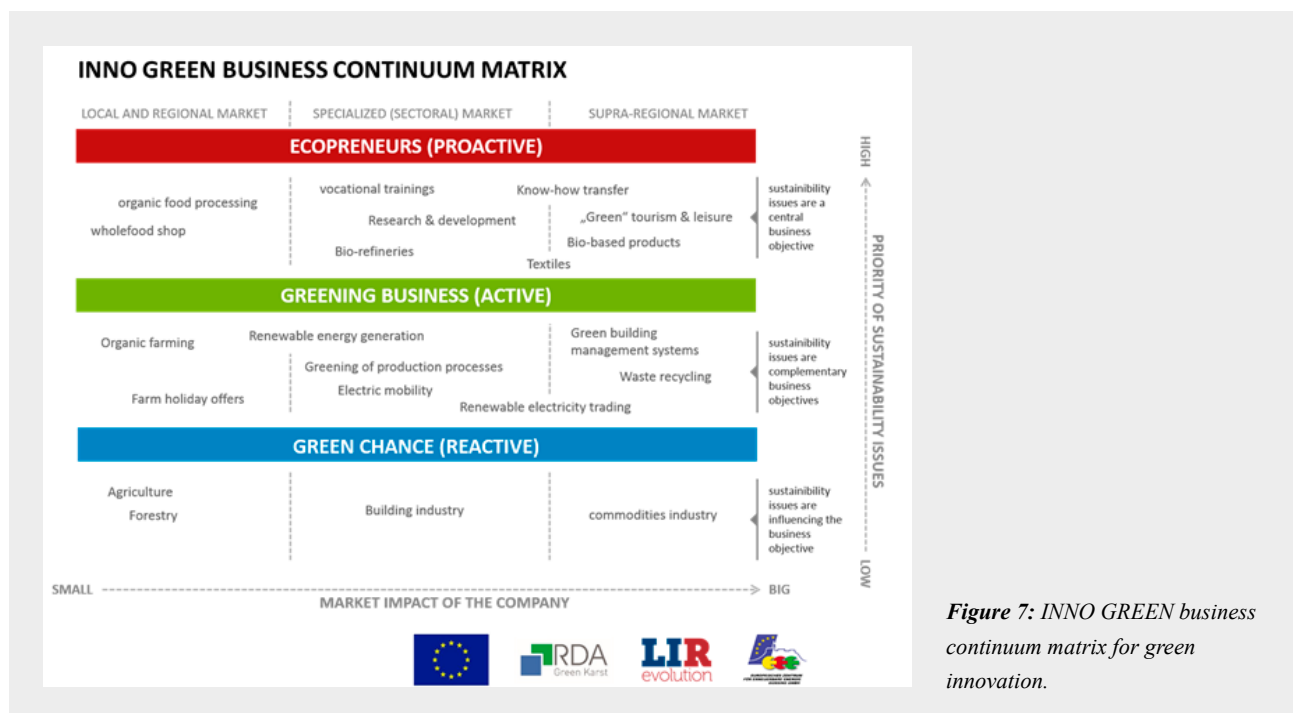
INNO GREEN BUSINESS CONTINUUM MATRIX

LOCAL AND REGIONAL MARKET | SPECIALIZED (SECTORAL) MARKET | SUPRA-REGIONAL MARKET

ECOPRENEURS (PROACTIVE)

organic food processing
wholefood shop
vocational trainings
Research & development
Bio-refineries
Know-how transfer
„Green" tourism & leisure
Bio-based products
Textiles

sustainibility issues are a central business objective

GREENING BUSINESS (ACTIVE)

Organic farming
Renewable energy generation
Farm holiday offers
Greening of production processes
Electric mobility
Green building management systems
Waste recycling
Renewable electricity trading

sustainibility issues are complementary business objectives

GREEN CHANCE (REACTIVE)

Agriculture
Forestry
Building industry
commodities industry

sustainibility issues are influencing the business objective

HIGH
PRIORITY OF SUSTAINABILITY ISSUES
LOW

SMALL
MARKET IMPACT OF THE COMPANY
BIG

RDA Green Karst
LIR evolution

Figure 7: INNO GREEN business continuum matrix for green innovation.